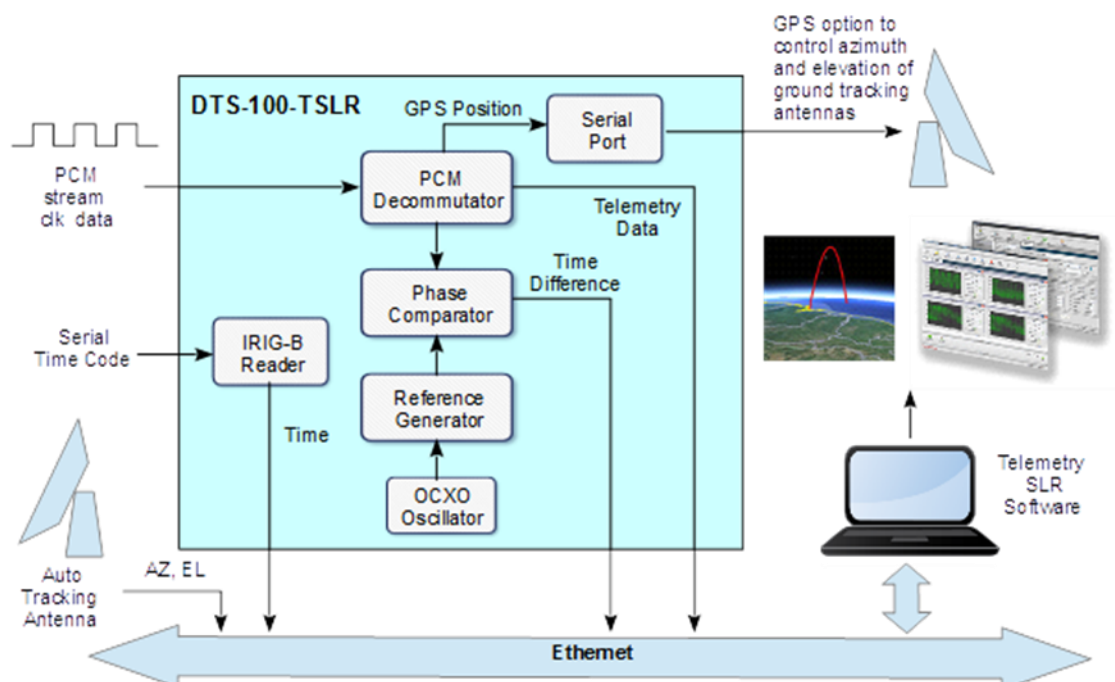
GPS option to control azimuth and elevation of ground tracking antennas

DTS-100-TSLR

GPS Position

Serial Port

PCM stream clk data

PCM Decommutator

Telemetry Data

Time Difference

Phase Comparator

Serial Time Code

IRIG-B Reader

Reference Generator

Time

OCXO Oscillator

Telemetry SLR Software

Auto Tracking Antenna

AZ, EL

Ethernet